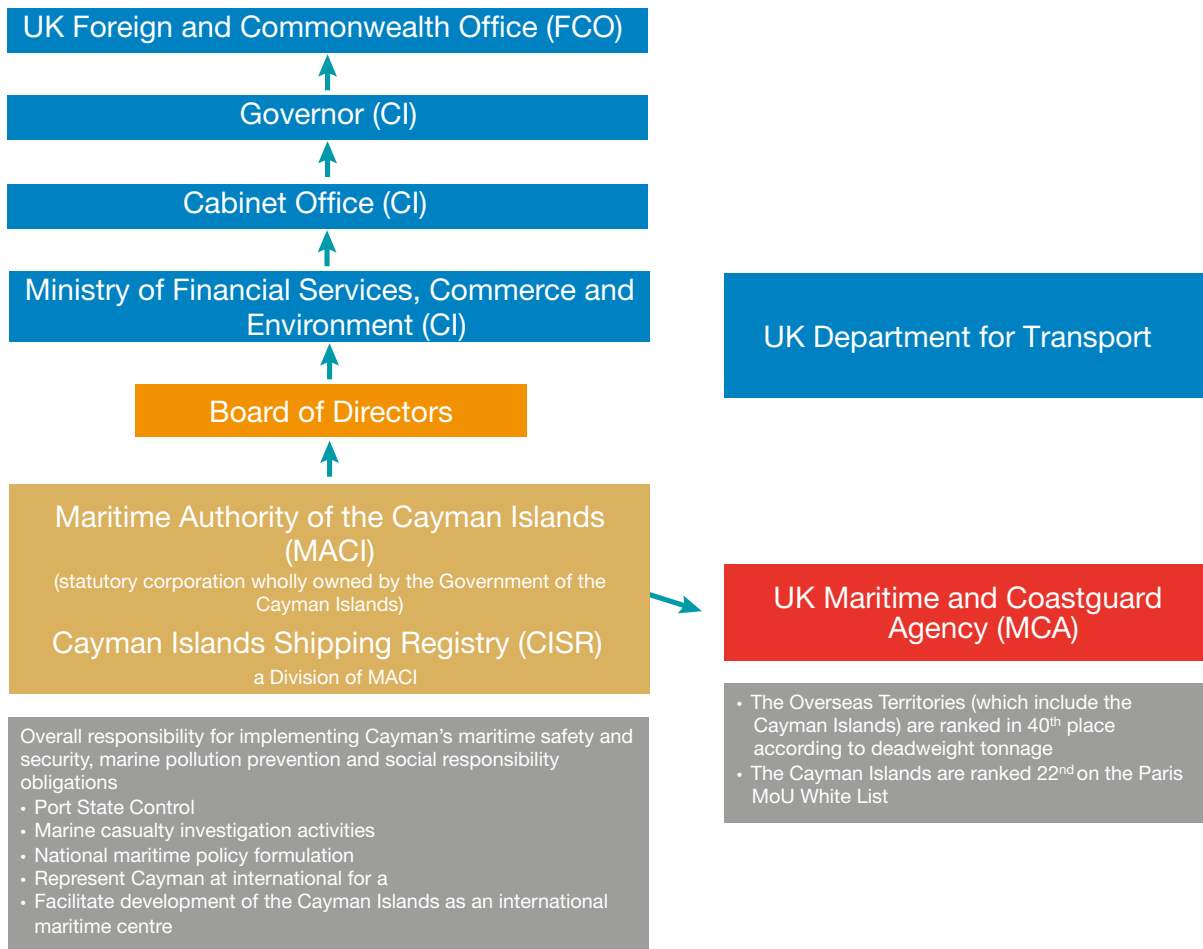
UK Foreign and Commonwealth Office (FCO)

Governor (CI)

Cabinet Office (CI)

Ministry of Financial Services, Commerce and Environment (CI)

Board of Directors

Maritime Authority of the Cayman Islands (MACI)

(statutory corporation wholly owned by the Government of the Cayman Islands)

Cayman Islands Shipping Registry (CISR)

a Division of MACI

Overall responsibility for implementing Cayman's maritime safety and security, marine pollution prevention and social responsibility obligations

• Port State Control
• Marine casualty investigation activities
• National maritime policy formulation
• Represent Cayman at international for a
• Facilitate development of the Cayman Islands as an international maritime centre

UK Department for Transport

UK Maritime and Coastguard Agency (MCA)

• The Overseas Territories (which include the Cayman Islands) are ranked in 40$^{th}$ place according to deadweight tonnage
• The Cayman Islands are ranked 22$^{nd}$ on the Paris MoU White List